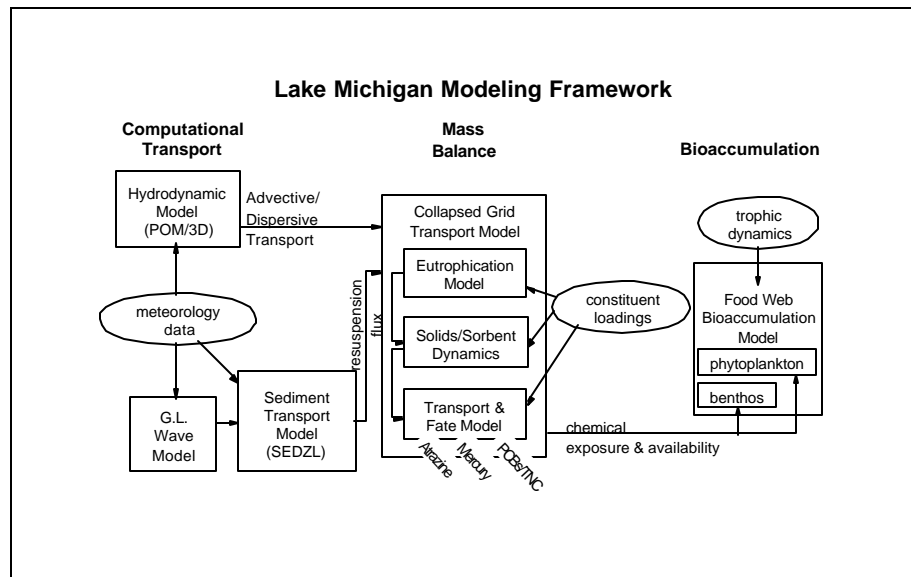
Lake Michigan Modeling Framework

Computational Transport

Mass Balance

Bioaccumulation

Hydrodynamic Model (POM/3D)

Advective/ Dispersive Transport

Collapsed Grid Transport Model

trophic dynamics

Eutrophication Model

constituent loadings

meteorology data

resuspension flux

Solids/Sorbent Dynamics

Food Web Bioaccumulation Model

phytoplankton

benthos

G.L. Wave Model

Sediment Transport Model (SEDZL)

Transport & Fate Model

chemical exposure & availability

Atrazine

Mercury

PCBs/TNC